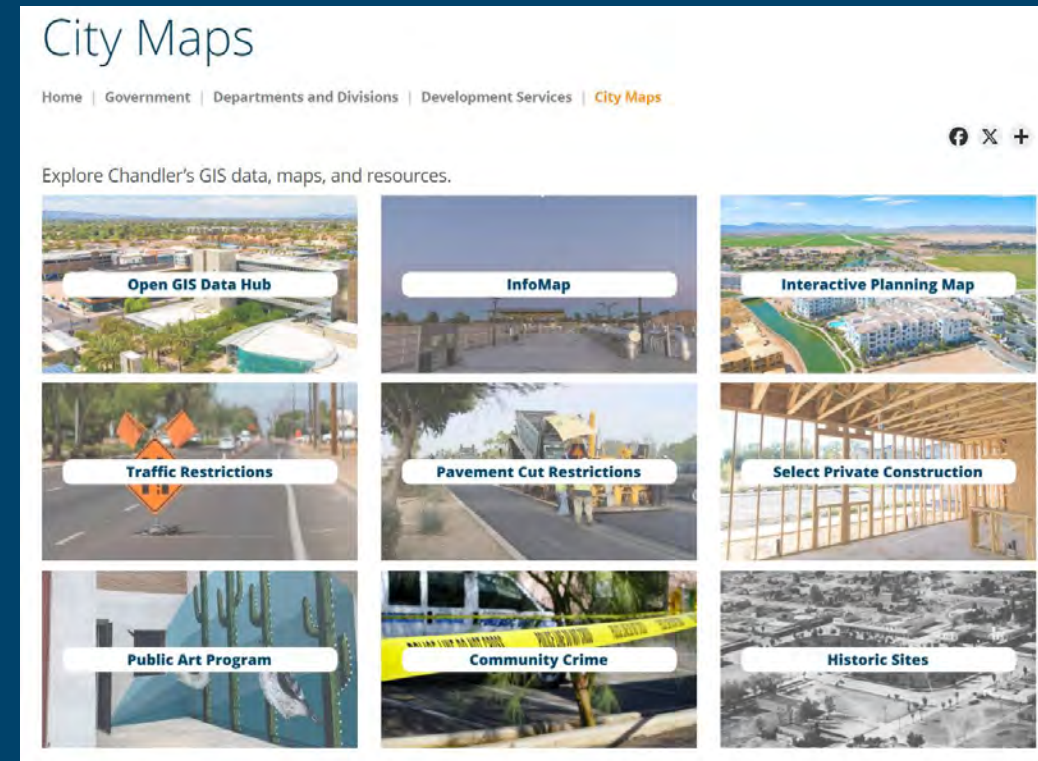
City Maps

Home | Government | Departments and Divisions | Development Services | City Maps

Explore Chandler's GIS data, maps, and resources.

Open GIS Data Hub

InfoMap

Interactive Planning Map

Traffic Restrictions

Pavement Cut Restrictions

Select Private Construction

Public Art Program

Community Crime

Historic Sites